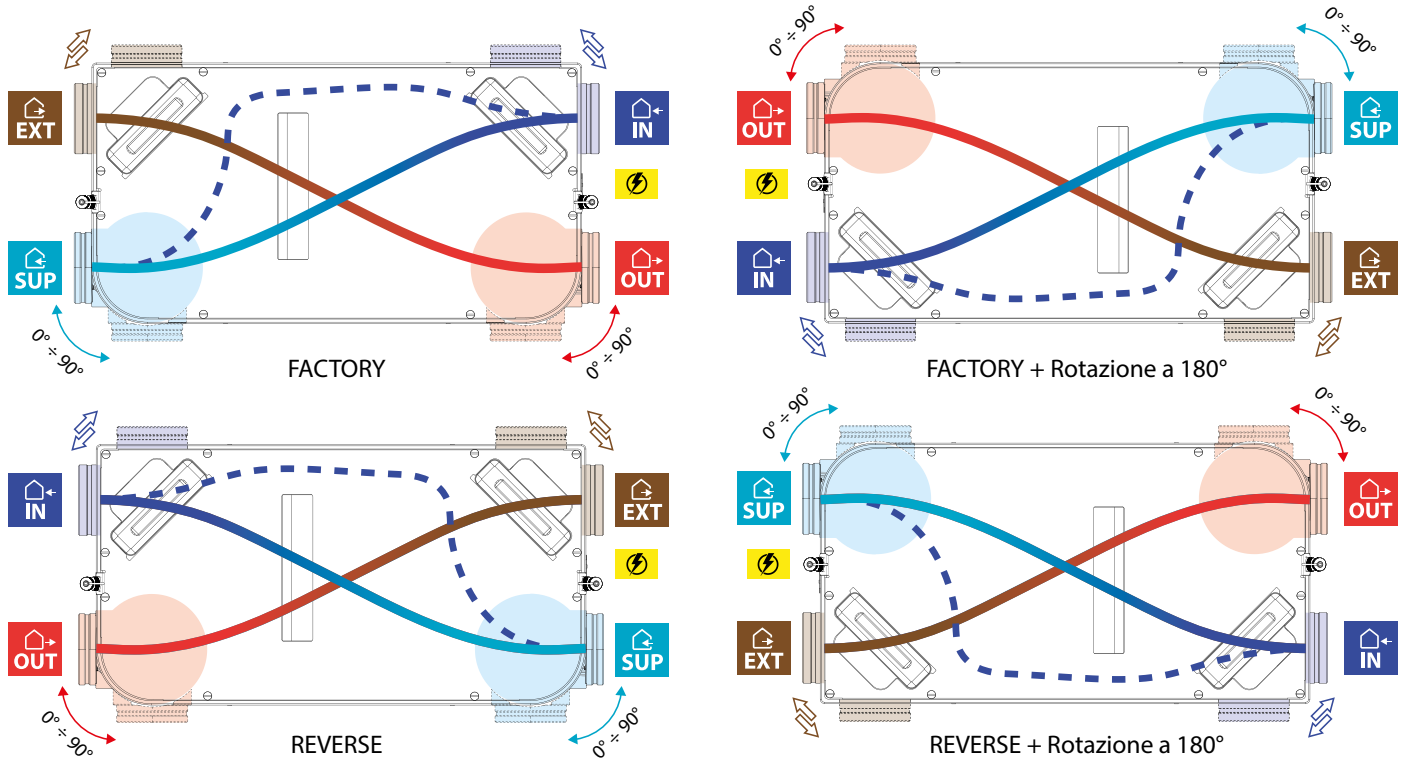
EXT
IN
SUP
OUT
$0° \div 90°$
$0° \div 90°$
FACTORY

$0° \div 90°$
$0° \div 90°$
OUT
SUP
IN
EXT
FACTORY + Rotazione a 180°

IN
EXT
OUT
SUP
$0° \div 90°$
$0° \div 90°$
REVERSE

$0° \div 90°$
$0° \div 90°$
SUP
OUT
EXT
IN
REVERSE + Rotazione a 180°